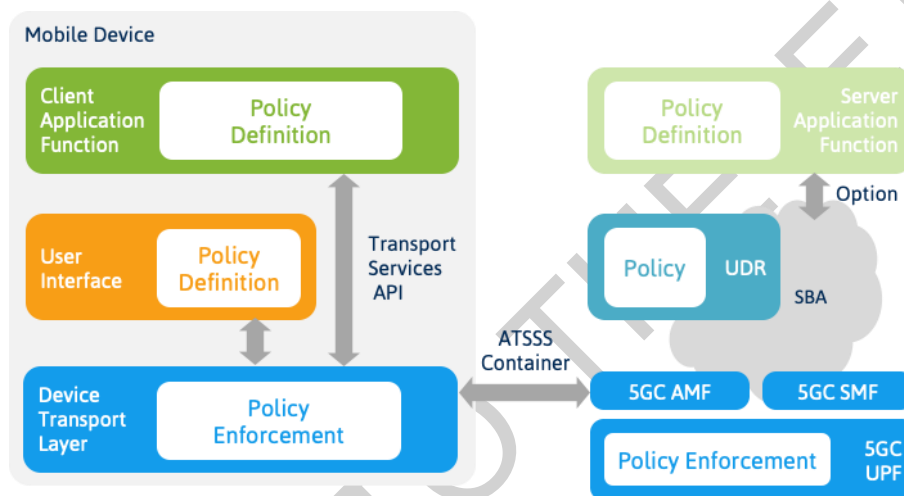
Mobile Device

Client Application Function

Policy Definition

User Interface

Policy Definition

Transport Services API

Device Transport Layer

Policy Enforcement

ATSSS Container

Policy Definition

Server Application Function

Option

Policy

UDR

SBA

5GC AMF

5GC SMF

Policy Enforcement

5GC UPF